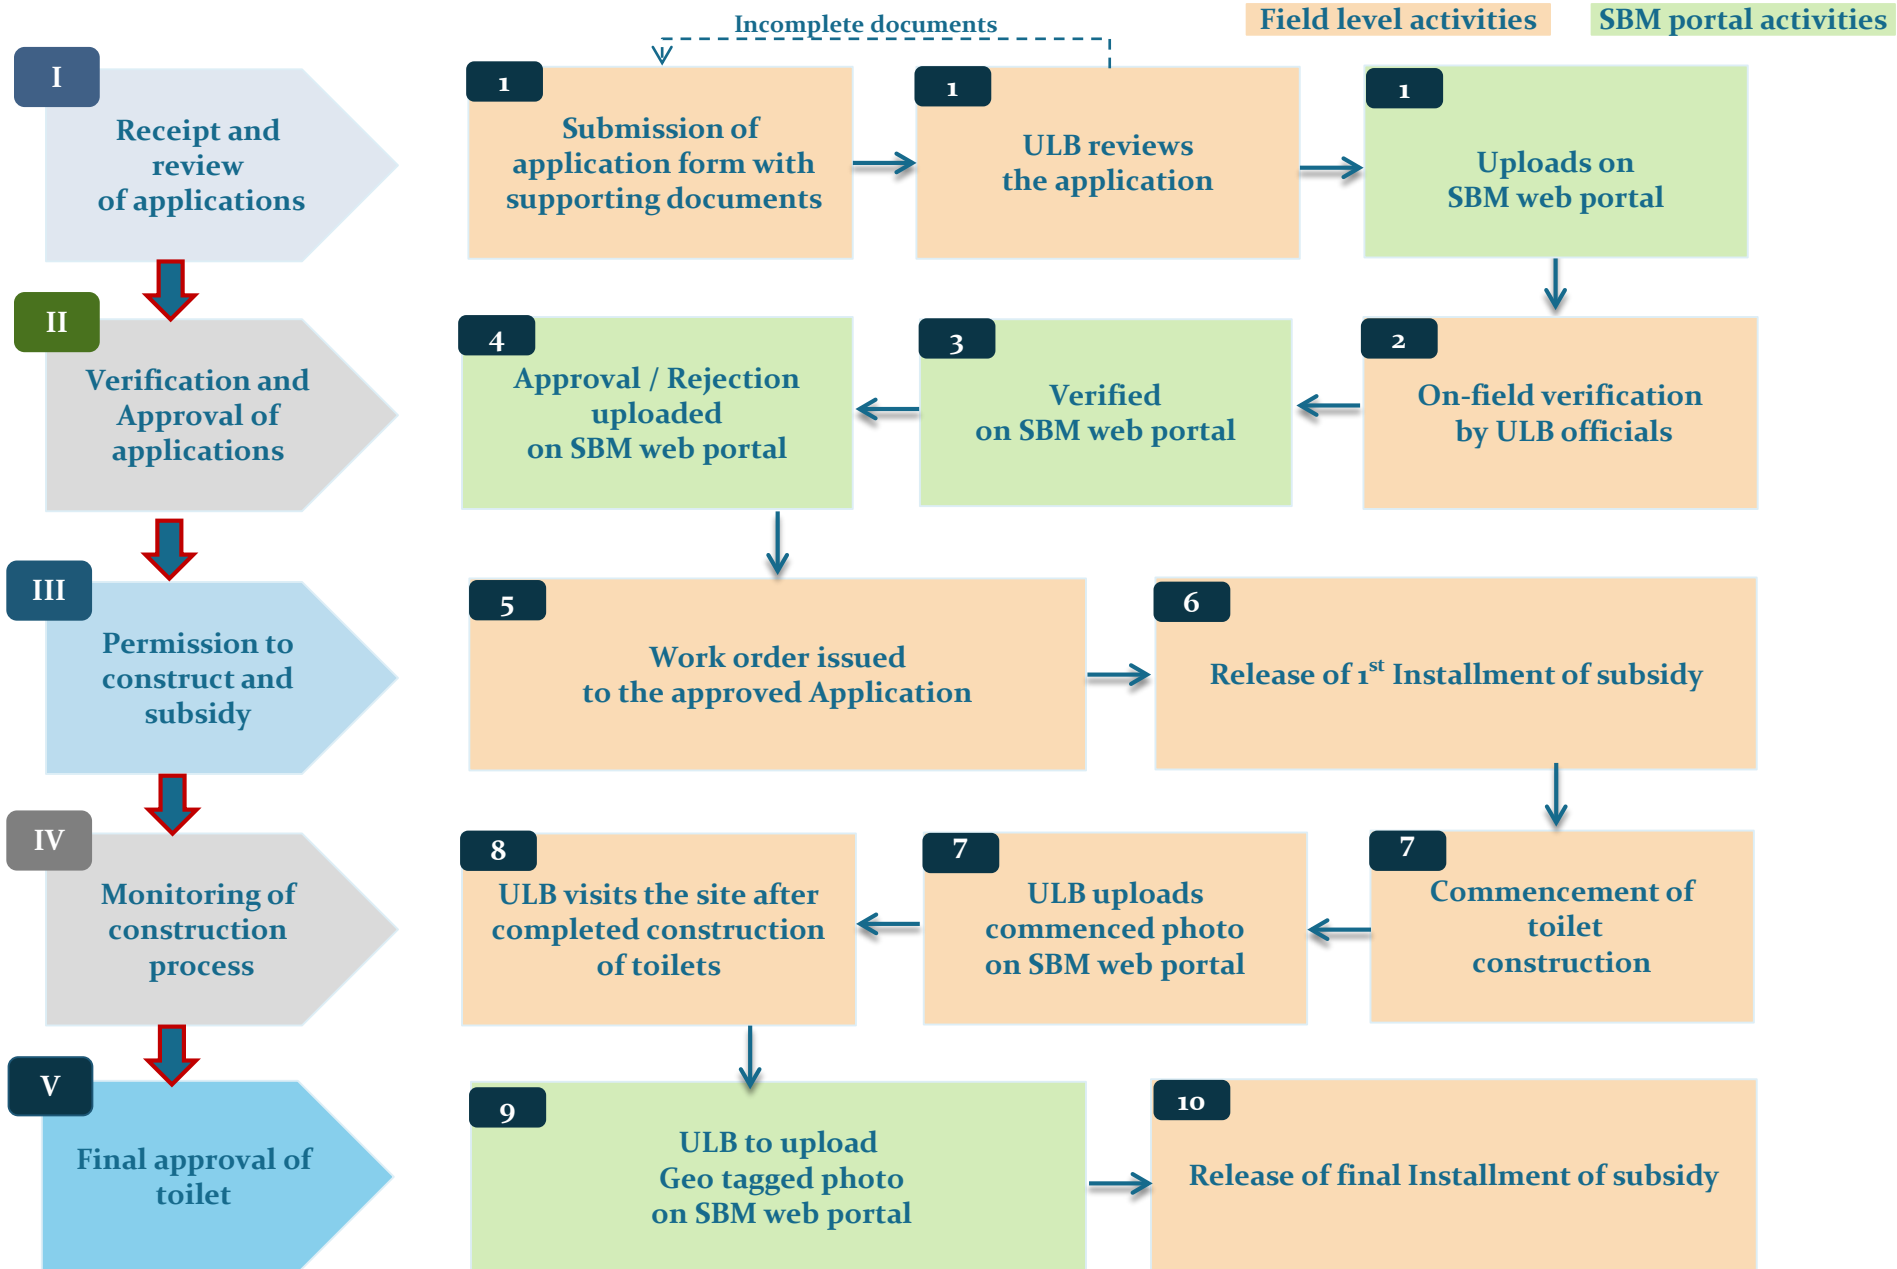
Incomplete documents

Field level activities

SBM portal activities

I

Receipt and review of applications

1

Submission of application form with supporting documents

1

ULB reviews the application

1

Uploads on SBM web portal

II

Verification and Approval of applications

4

Approval / Rejection uploaded on SBM web portal

3

Verified on SBM web portal

2

On-field verification by ULB officials

III

Permission to construct and subsidy

5

Work order issued to the approved Application

6

Release of $1^{st}$ Installment of subsidy

IV

Monitoring of construction process

8

ULB visits the site after completed construction of toilets

7

ULB uploads commenced photo on SBM web portal

7

Commencement of toilet construction

V

Final approval of toilet

9

ULB to upload Geo tagged photo on SBM web portal

10

Release of final Installment of subsidy